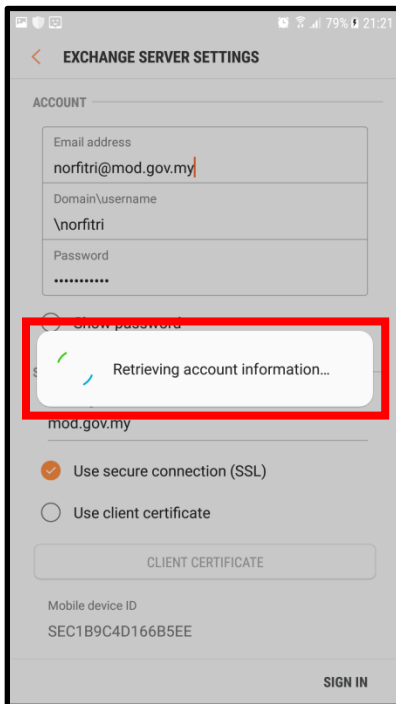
79% 21:21

EXCHANGE SERVER SETTINGS

ACCOUNT

Email address
norfitri@mod.gov.my

Domain\username
\norfitri

Password
••••••••••

Show password

Retrieving account information...

mod.gov.my

Use secure connection (SSL)

Use client certificate

CLIENT CERTIFICATE

Mobile device ID
SEC1B9C4D166B5EE

SIGN IN